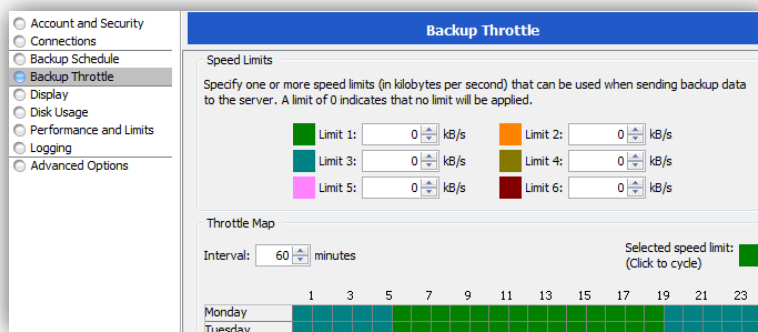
Account and Security
Connections
Backup Schedule
Backup Throttle
Display
Disk Usage
Performance and Limits
Logging
Advanced Options

Backup Throttle

Speed Limits

Specify one or more speed limits (in kilobytes per second) that can be used when sending backup data to the server. A limit of 0 indicates that no limit will be applied.

Limit 1: 0 kB/s
Limit 2: 0 kB/s
Limit 3: 0 kB/s
Limit 4: 0 kB/s
Limit 5: 0 kB/s
Limit 6: 0 kB/s

Throttle Map

Interval: 60 minutes

Selected speed limit:
(Click to cycle)

1 3 5 7 9 11 13 15 17 19 21 23

Monday
Tuesday